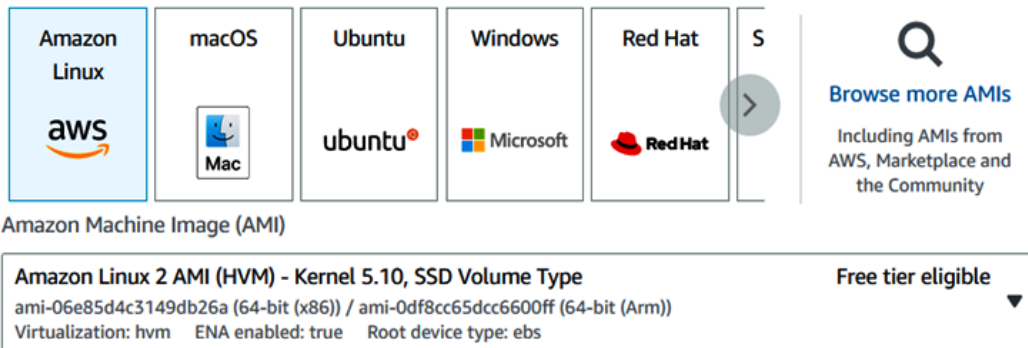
Amazon Linux

aws

macOS

Mac

Ubuntu

ubuntu

Windows

Microsoft

Red Hat

Red Hat

S

Browse more AMIs

Including AMIs from AWS, Marketplace and the Community

Amazon Machine Image (AMI)

Amazon Linux 2 AMI (HVM) - Kernel 5.10, SSD Volume Type

Free tier eligible

ami-06e85d4c3149db26a (64-bit (x86)) / ami-0df8cc65dcc6600ff (64-bit (Arm))

Virtualization: hvm ENA enabled: true Root device type: ebs